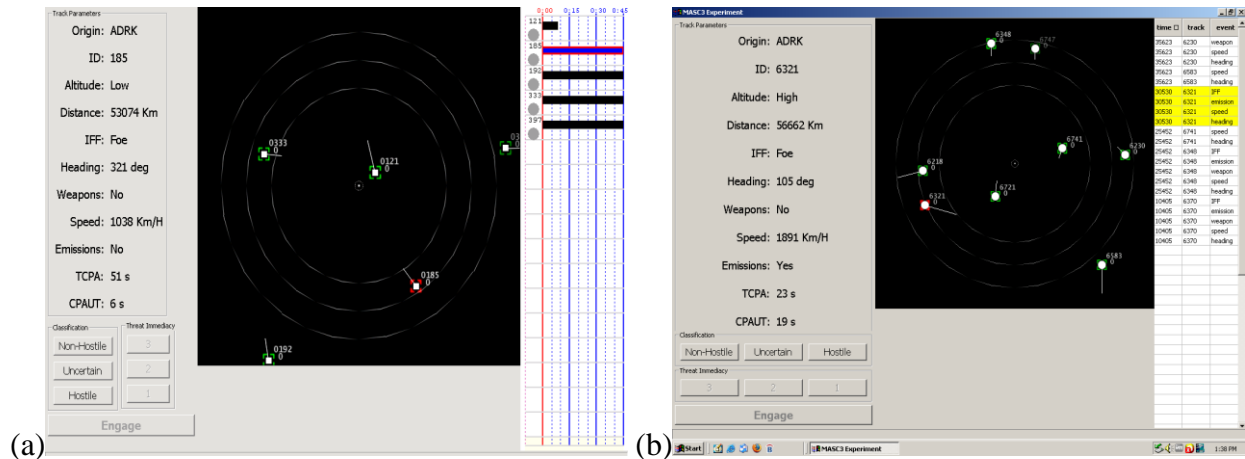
Track Parameters

Origin: ADRK

ID: 185

Altitude: Low

Distance: 53074 Km

IFF: Foe

Heading: 321 deg

Weapons: No

Speed: 1038 Km/H

Emissions: No

TCPA: 51 s

CPAUT: 6 s

Classification

Non-Hostile

Uncertain

Hostile

Threat Immediacy

3

2

1

Engage

0333
0

0121
0

0185
0

0192
0

0:00 0:15 0:30 0:45

121

185

192

333

397

(a)

MASC3 Experiment

Track Parameters

Origin: ADRK

ID: 6321

Altitude: High

Distance: 56662 Km

IFF: Foe

Heading: 105 deg

Weapons: No

Speed: 1891 Km/H

Emissions: Yes

TCPA: 23 s

CPAUT: 19 s

Classification

Non-Hostile

Uncertain

Hostile

Threat Immediacy

3

2

1

Engage

6348
0

6747
0

6741
0

6230
0

6218
0

6721
0

6321
0

6583
0

| time | track | event |
|---|---|---|
| 35623 | 6230 | weapon |
| 35623 | 6230 | speed |
| 35623 | 6230 | heading |
| 35623 | 6583 | speed |
| 35623 | 6583 | heading |
| 30530 | 6321 | IFF |
| 30530 | 6321 | emission |
| 30530 | 6321 | speed |
| 30530 | 6321 | heading |
| 25452 | 6741 | speed |
| 25452 | 6741 | heading |
| 25452 | 6348 | IFF |
| 25452 | 6348 | emission |
| 25452 | 6348 | weapon |
| 25452 | 6348 | speed |
| 25452 | 6348 | heading |
| 10405 | 6370 | IFF |
| 10405 | 6370 | emission |
| 10405 | 6370 | weapon |
| 10405 | 6370 | speed |
| 10405 | 6370 | heading |

Start

MASC3 Experiment

1:38 PM

(b)